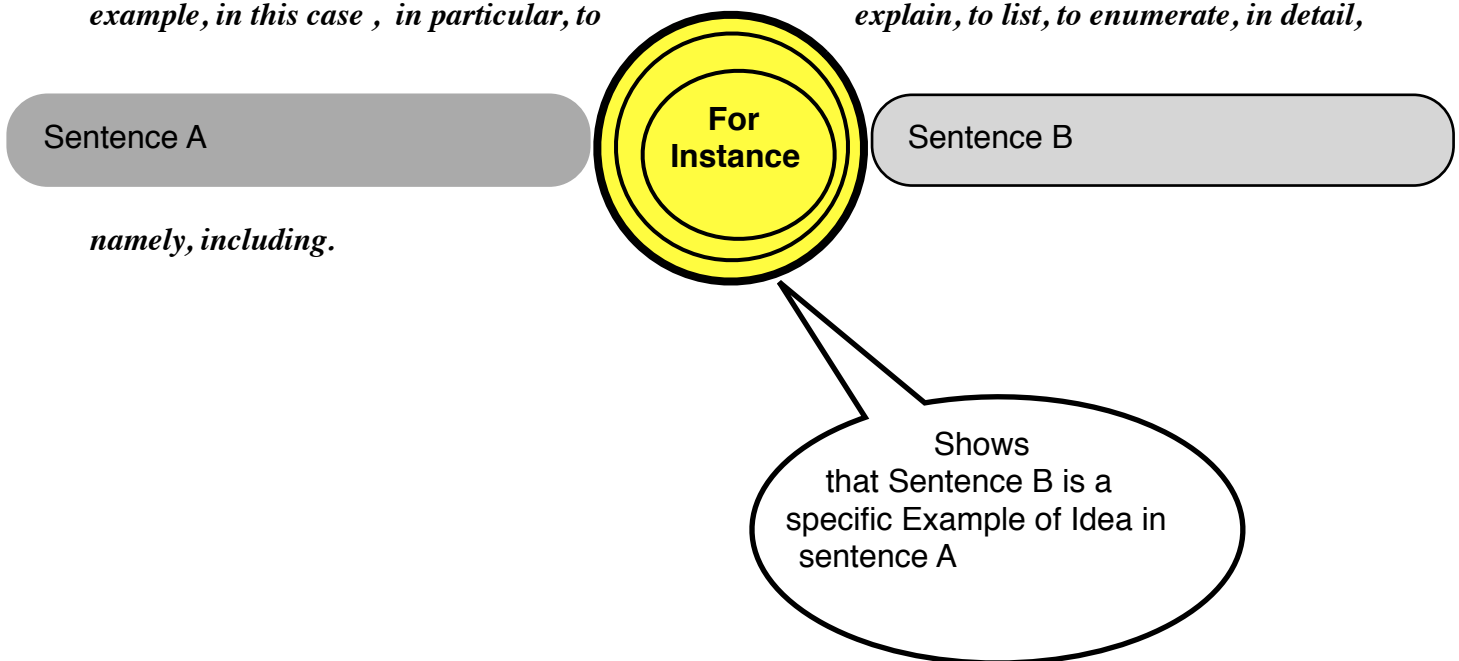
*example, in this case , in particular, to explain, to list, to enumerate, in detail,*

Sentence A

For Instance

Sentence B

*namely, including.*

Shows that Sentence B is a specific Example of Idea in sentence A